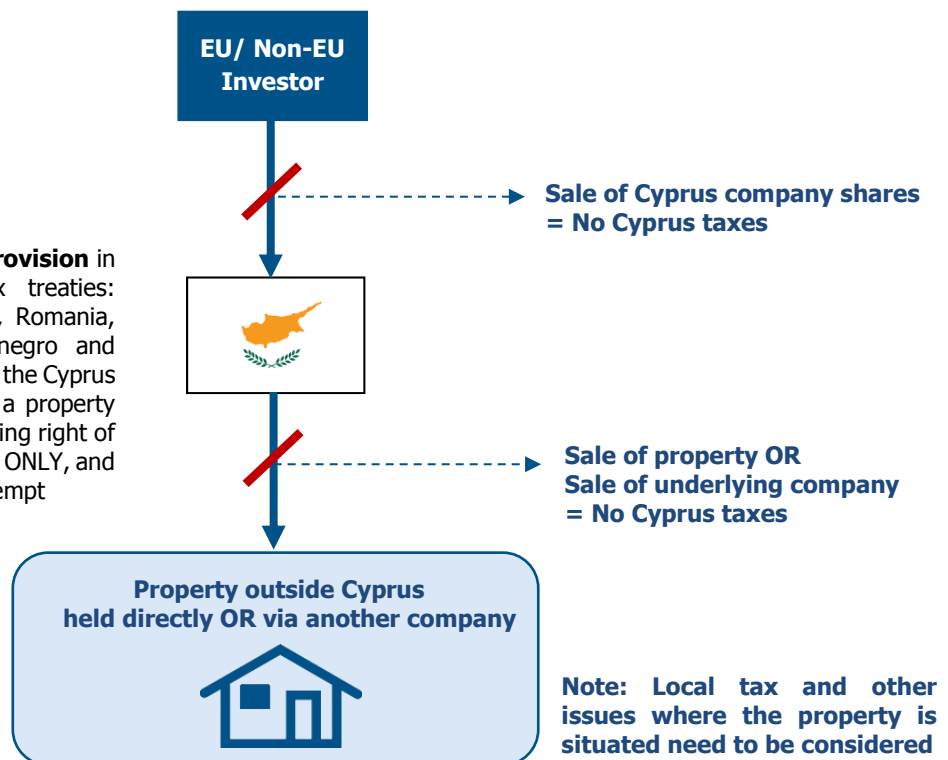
EU/ Non-EU Investor

Sale of Cyprus company shares = No Cyprus taxes

rovision in x treaties: , Romania, negro and the Cyprus a property ing right of ONLY, and empt

Sale of property OR Sale of underlying company = No Cyprus taxes

Property outside Cyprus held directly OR via another company

Note: Local tax and other issues where the property is situated need to be considered